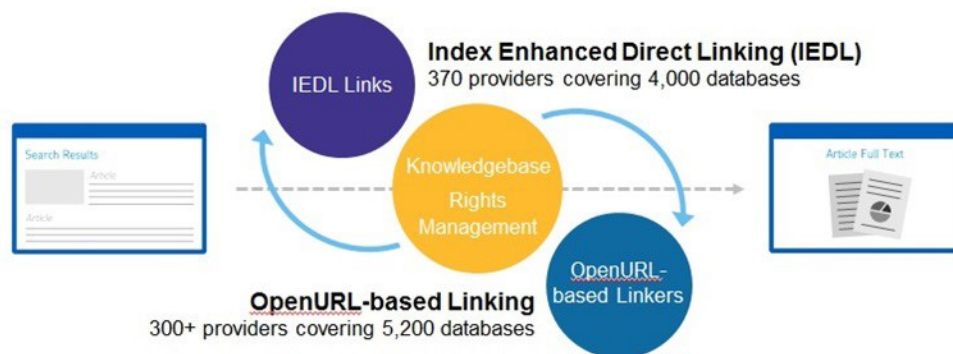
Index Enhanced Direct Linking (IEDL)
370 providers covering 4,000 databases

IEDL Links

Search Results

Article

Article

Knowledgebase
Rights
Management

Article Full Text

OpenURL-based Linkers

OpenURL-based Linking
300+ providers covering 5,200 databases